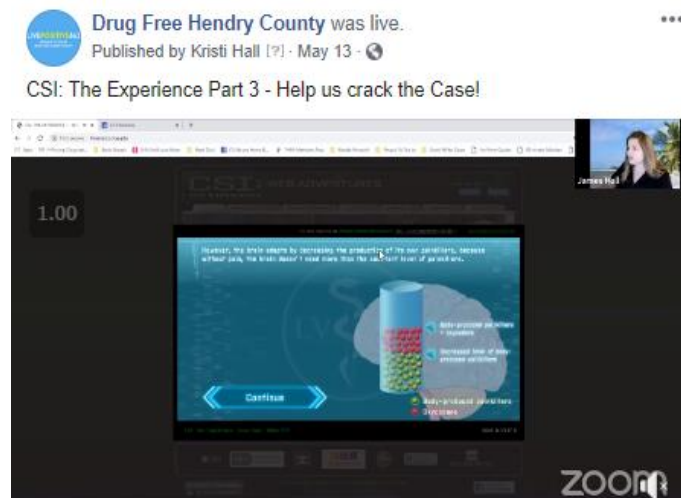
Drug Free Hendry County was live.
Published by Kristi Hall [?] · May 13 ·

CSI: The Experience Part 3 - Help us crack the Case!

1.00

James Hall

However, the brain adapts by decreasing the production of its own painkillers, because without pain, the brain doesn't need more than the constant level of painkillers.

Body-produced painkillers + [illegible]

Decreased level of body-produced painkillers

Continue

Body-produced painkillers
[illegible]

CSI

zoom